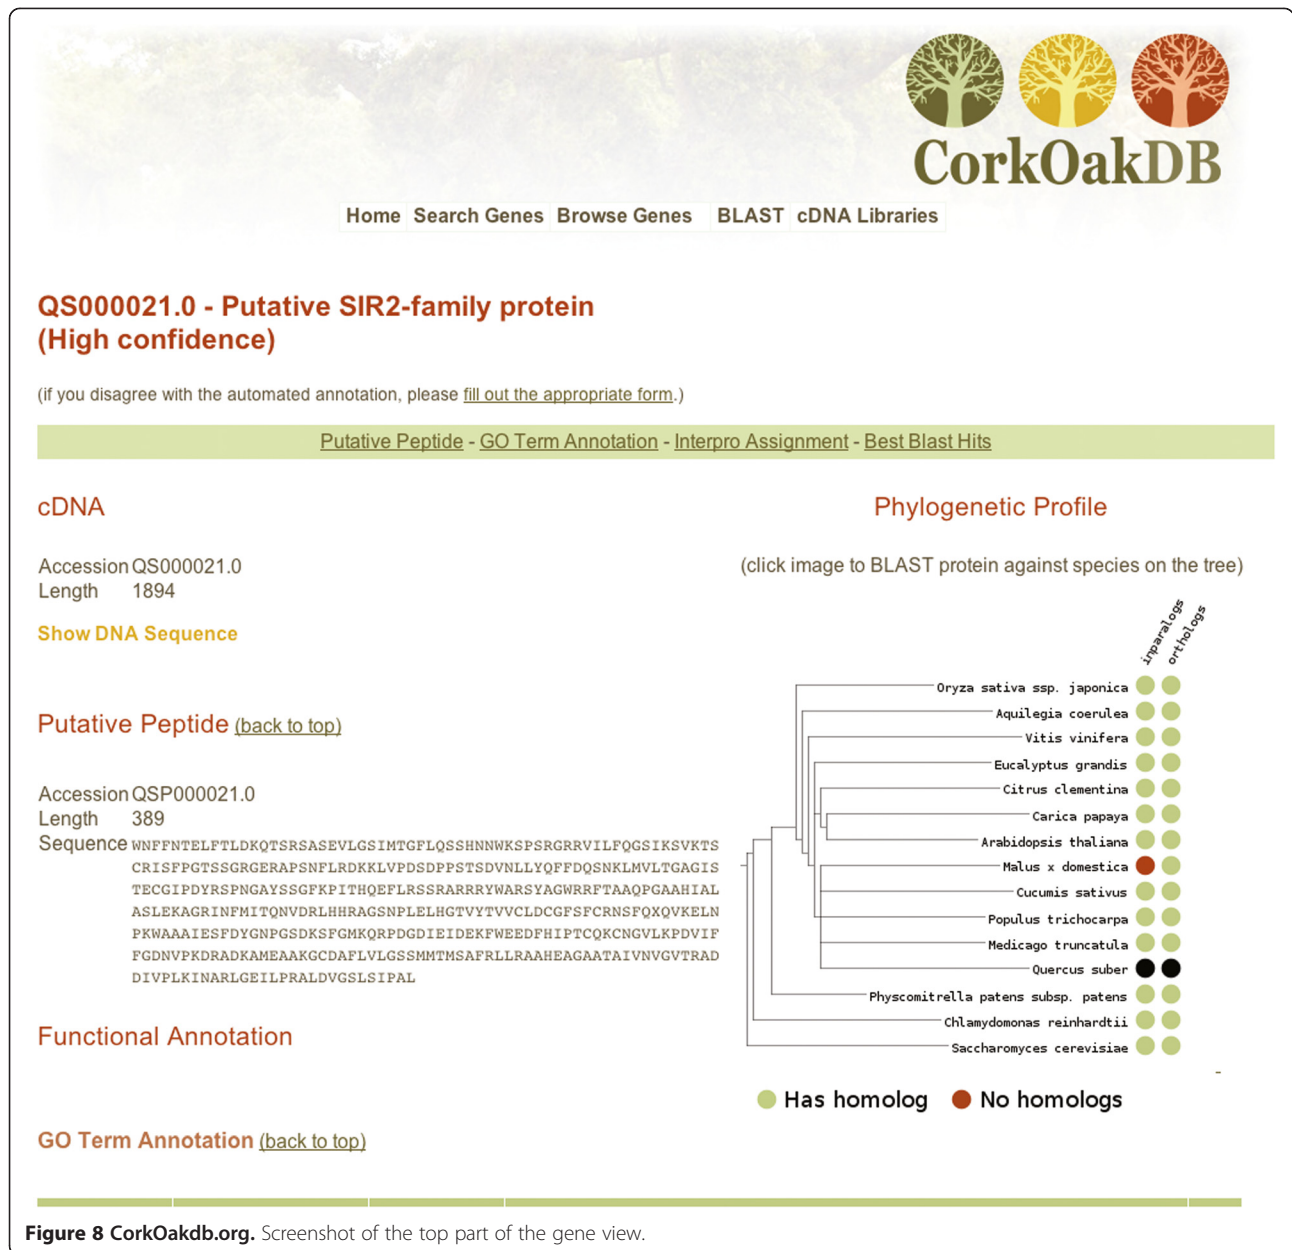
CorkOakDB

Home Search Genes Browse Genes BLAST cDNA Libraries

QS000021.0 - Putative SIR2-family protein (High confidence)

(if you disagree with the automated annotation, please fill out the appropriate form.)

Putative Peptide - GO Term Annotation - Interpro Assignment - Best Blast Hits

cDNA

Accession QS000021.0
Length 1894

Show DNA Sequence

Putative Peptide (back to top)

Accession QSP000021.0
Length 389
Sequence WNFFNTELFTLDKQTSRSASEVLGSIMTGFLQSSHNNWKSPSRGRRVILFQGSIKSVKTS CRISFPGTSSGRGERAPSNFLRDKKLVPDSDPPSTSDVNLLYQFFDQSNKLMVLTGAGIS TECGIPDYRSPNGAYSSGFKPITHQEFLRSSRARRRYWARSYAGWRRFTAAQPGAAHIAL ASLEKAGRINFMITQNVDRLHHRAGSNPLELHGTVYTVVCLDCGFSFCRNSFQXQVKELN PKWAAAIESFDYGNPGSDKSFGMKQRPDGDIEIDEKFWEEDFHIPTCQKCNGVLKPDVIF FGDNVPKDRADKAMEAAKGCDAFLVLGSSMMTMSAFRLLRAAHEAGAATAIVNVGVTRAD DIVPLKINARLGEILPRALDVGSLSIPAL

Functional Annotation

GO Term Annotation (back to top)

Phylogenetic Profile

(click image to BLAST protein against species on the tree)

inparalogs orthologs

Oryza sativa ssp. japonica
Aquilegia coerulea
Vitis vinifera
Eucalyptus grandis
Citrus clementina
Carica papaya
Arabidopsis thaliana
Malus x domestica
Cucumis sativus
Populus trichocarpa
Medicago truncatula
Quercus suber
Physcomitrella patens subsp. patens
Chlamydomonas reinhardtii
Saccharomyces cerevisiae

Has homolog No homologs

Figure 8 CorkOakdb.org. Screenshot of the top part of the gene view.